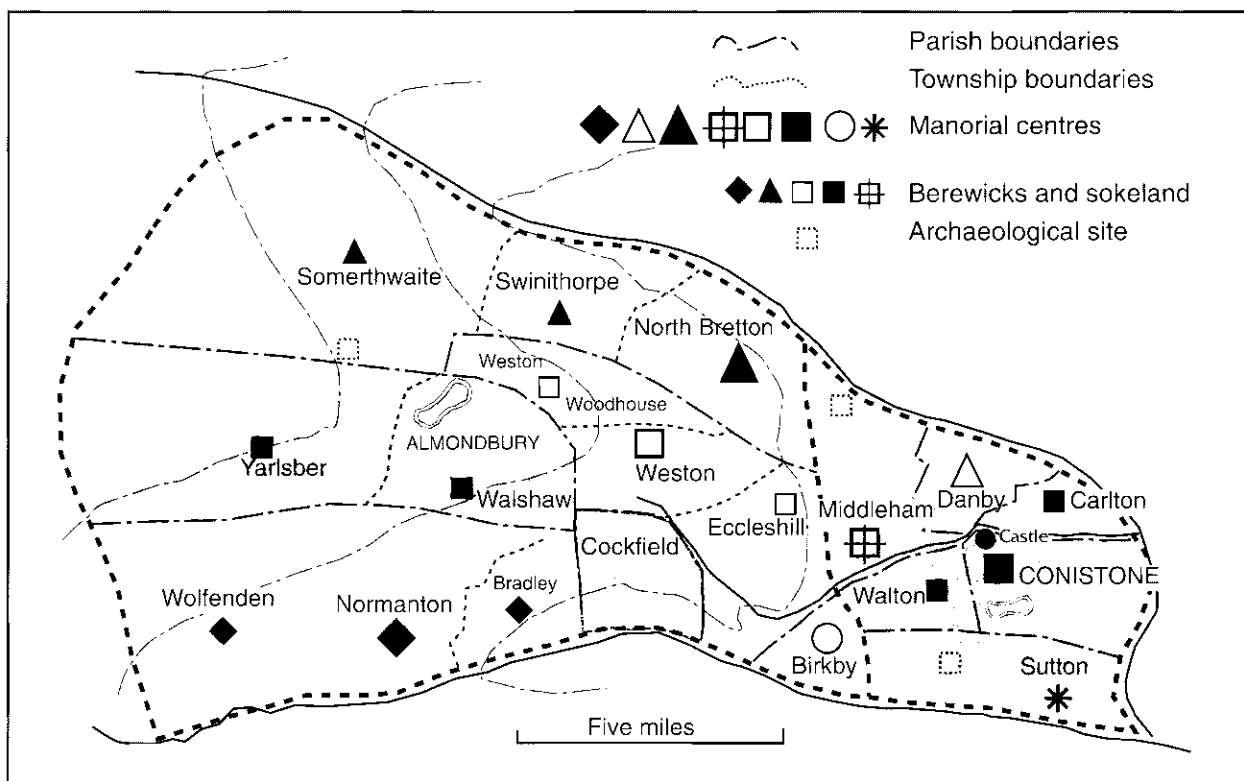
Parish boundaries
Township boundaries
Manorial centres
Berewicks and sokeland
Archaeological site

Somerthwaite
Swinithorpe
North Bretton
Weston
Woodhouse
ALMONDBURY
Yarlsber
Weston
Walshaw
Eccleshill
Middleham
Danby
Carlton
Castle
Cockfield
CONISTONE
Bradley
Wolfenden
Normanton
Walton
Birkby
Sutton
Five miles